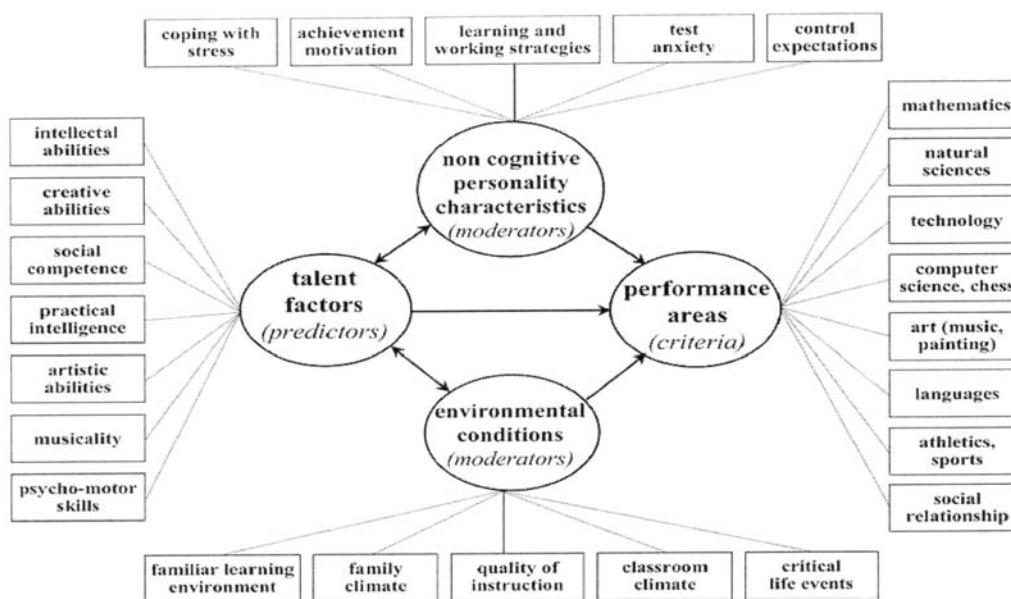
coping with stress

achievement motivation

learning and working strategies

test anxiety

control expectations

intellectal abilities

creative abilities

social competence

practical intelligence

artistic abilities

musicality

psycho-motor skills

non cognitive personality characteristics (moderators)

talent factors (predictors)

performance areas (criteria)

environmental conditions (moderators)

mathematics

natural sciences

technology

computer science, chess

art (music, painting)

languages

athletics, sports

social relationship

familiar learning environment

family climate

quality of instruction

classroom climate

critical life events